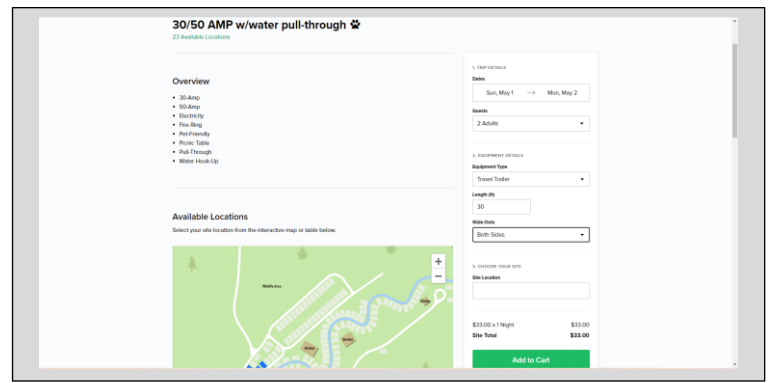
30/50 AMP w/water pull-through 🐾

23 Available Locations

Overview

- 30-Amp
- 50-Amp
- Electricity
- Fire Ring
- Pet-Friendly
- Picnic Table
- Pull-Through
- Water Hook-Up

Available Locations

Select your site location from the interactive map or table below.

+
−

Wildlife Area

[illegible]

Shelter

Shelter

1. TRIP DETAILS

Dates

Sun, May 1 ⟶ Mon, May 2

Guests

2 Adults

2. EQUIPMENT DETAILS

Equipment Type

Travel Trailer

Length (ft)

30

Slide-Outs

Both Sides

3. CHOOSE YOUR SITE

Site Location

$33.00 x 1 Night $33.00

Site Total $33.00

Add to Cart